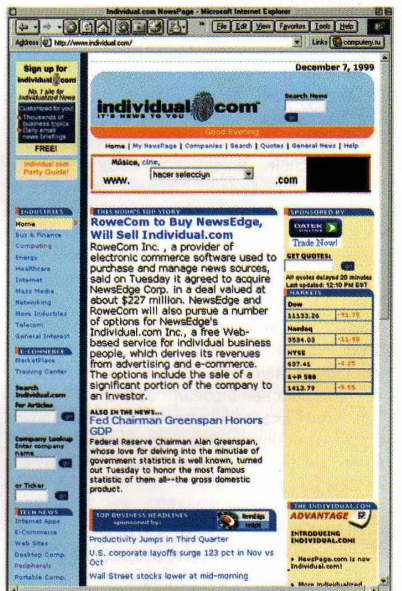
Individual.com NewsPage - Microsoft Internet Explorer

File Edit View Favorites Tools Help

Address http://www.individual.com/

Links compuserv.nu

Sign up for individual.com

No. 1 site for individual.com

Customized for you!
Thousands of business topics
Daily email news briefings

FREE!

Individual.com Party Guide!

INDUSTRIES

Home
Bus & Finance
Computing
Energy
Healthcare
Internet
Mass Media
Networking
More Industries
Telecom
General Interest

E-COMMERCE
StockPlace
Training Center

Search Individual.com for Articles

Company Lookup
Enter company name

or Ticker

TECH NEWS
Internet Apps
E-Commerce
Web Sites
Desktop Comp.
Peripherals
Portable Comp.

December 7, 1999

individual.com
IT'S NEWS TO YOU

Search News

Good Evening

Home | My NewsPage | Companies | Search | Quotes | General News | Help

Música, cine,

www. hacer selección .com

THIS HOUR'S TOP STORY

RoweCom to Buy NewsEdge, Will Sell Individual.com

RoweCom Inc. , a provider of electronic commerce software used to purchase and manage news sources, said on Tuesday it agreed to acquire NewsEdge Corp. in a deal valued at about $227 million. NewsEdge and RoweCom will also pursue a number of options for NewsEdge's Individual.com Inc., a free Web-based service for individual business people, which derives its revenues from advertising and e-commerce. The options include the sale of a significant portion of the company to an investor.

ALSO IN THE NEWS...

Fed Chairman Greenspan Honors GDP

Federal Reserve Chairman Alan Greenspan, whose love for delving into the minutiae of government statistics is well known, turned out Tuesday to honor the most famous statistic of them all--the gross domestic product.

TOP BUSINESS HEADLINES sponsored by:

Productivity Jumps in Third Quarter

U.S. corporate layoffs surge 123 pct in Nov vs Oct

Wall Street stocks lower at mid-morning

SPONSORED BY

DATEK ONLINE

Trade Now!

GET QUOTES:

All quotes delayed 20 minutes
Last updated: 12:10 PM EST

MARKETS

| Dow | |
|---|---|
| 11133.26 | -91.78 |
| Nasdaq | |
| 3534.03 | -11.93 |
| NYSE | |
| 637.41 | -4.25 |
| S&P 500 | |
| 1413.79 | -9.55 |

THE INDIVIDUAL.COM ADVANTAGE

INTRODUCING INDIVIDUAL.COM!

• NewsPage.com is now Individual.com!

• More individualized